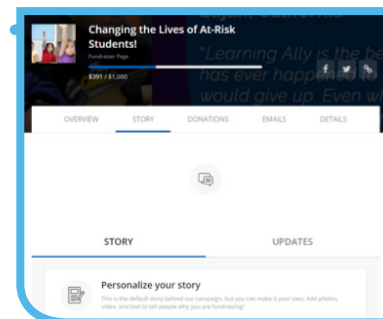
Changing the Lives of At-Risk Students!

Fundraiser Page

$391 / $1,000

"Learning Ally is the be has ever happened to would give up. Even w

OVERVIEW STORY DONATIONS EMAILS DETAILS

STORY UPDATES

Personalize your story

This is the default story behind our campaign, but you can make it your own. Add photos, video, and text to tell people why you are fundraising!